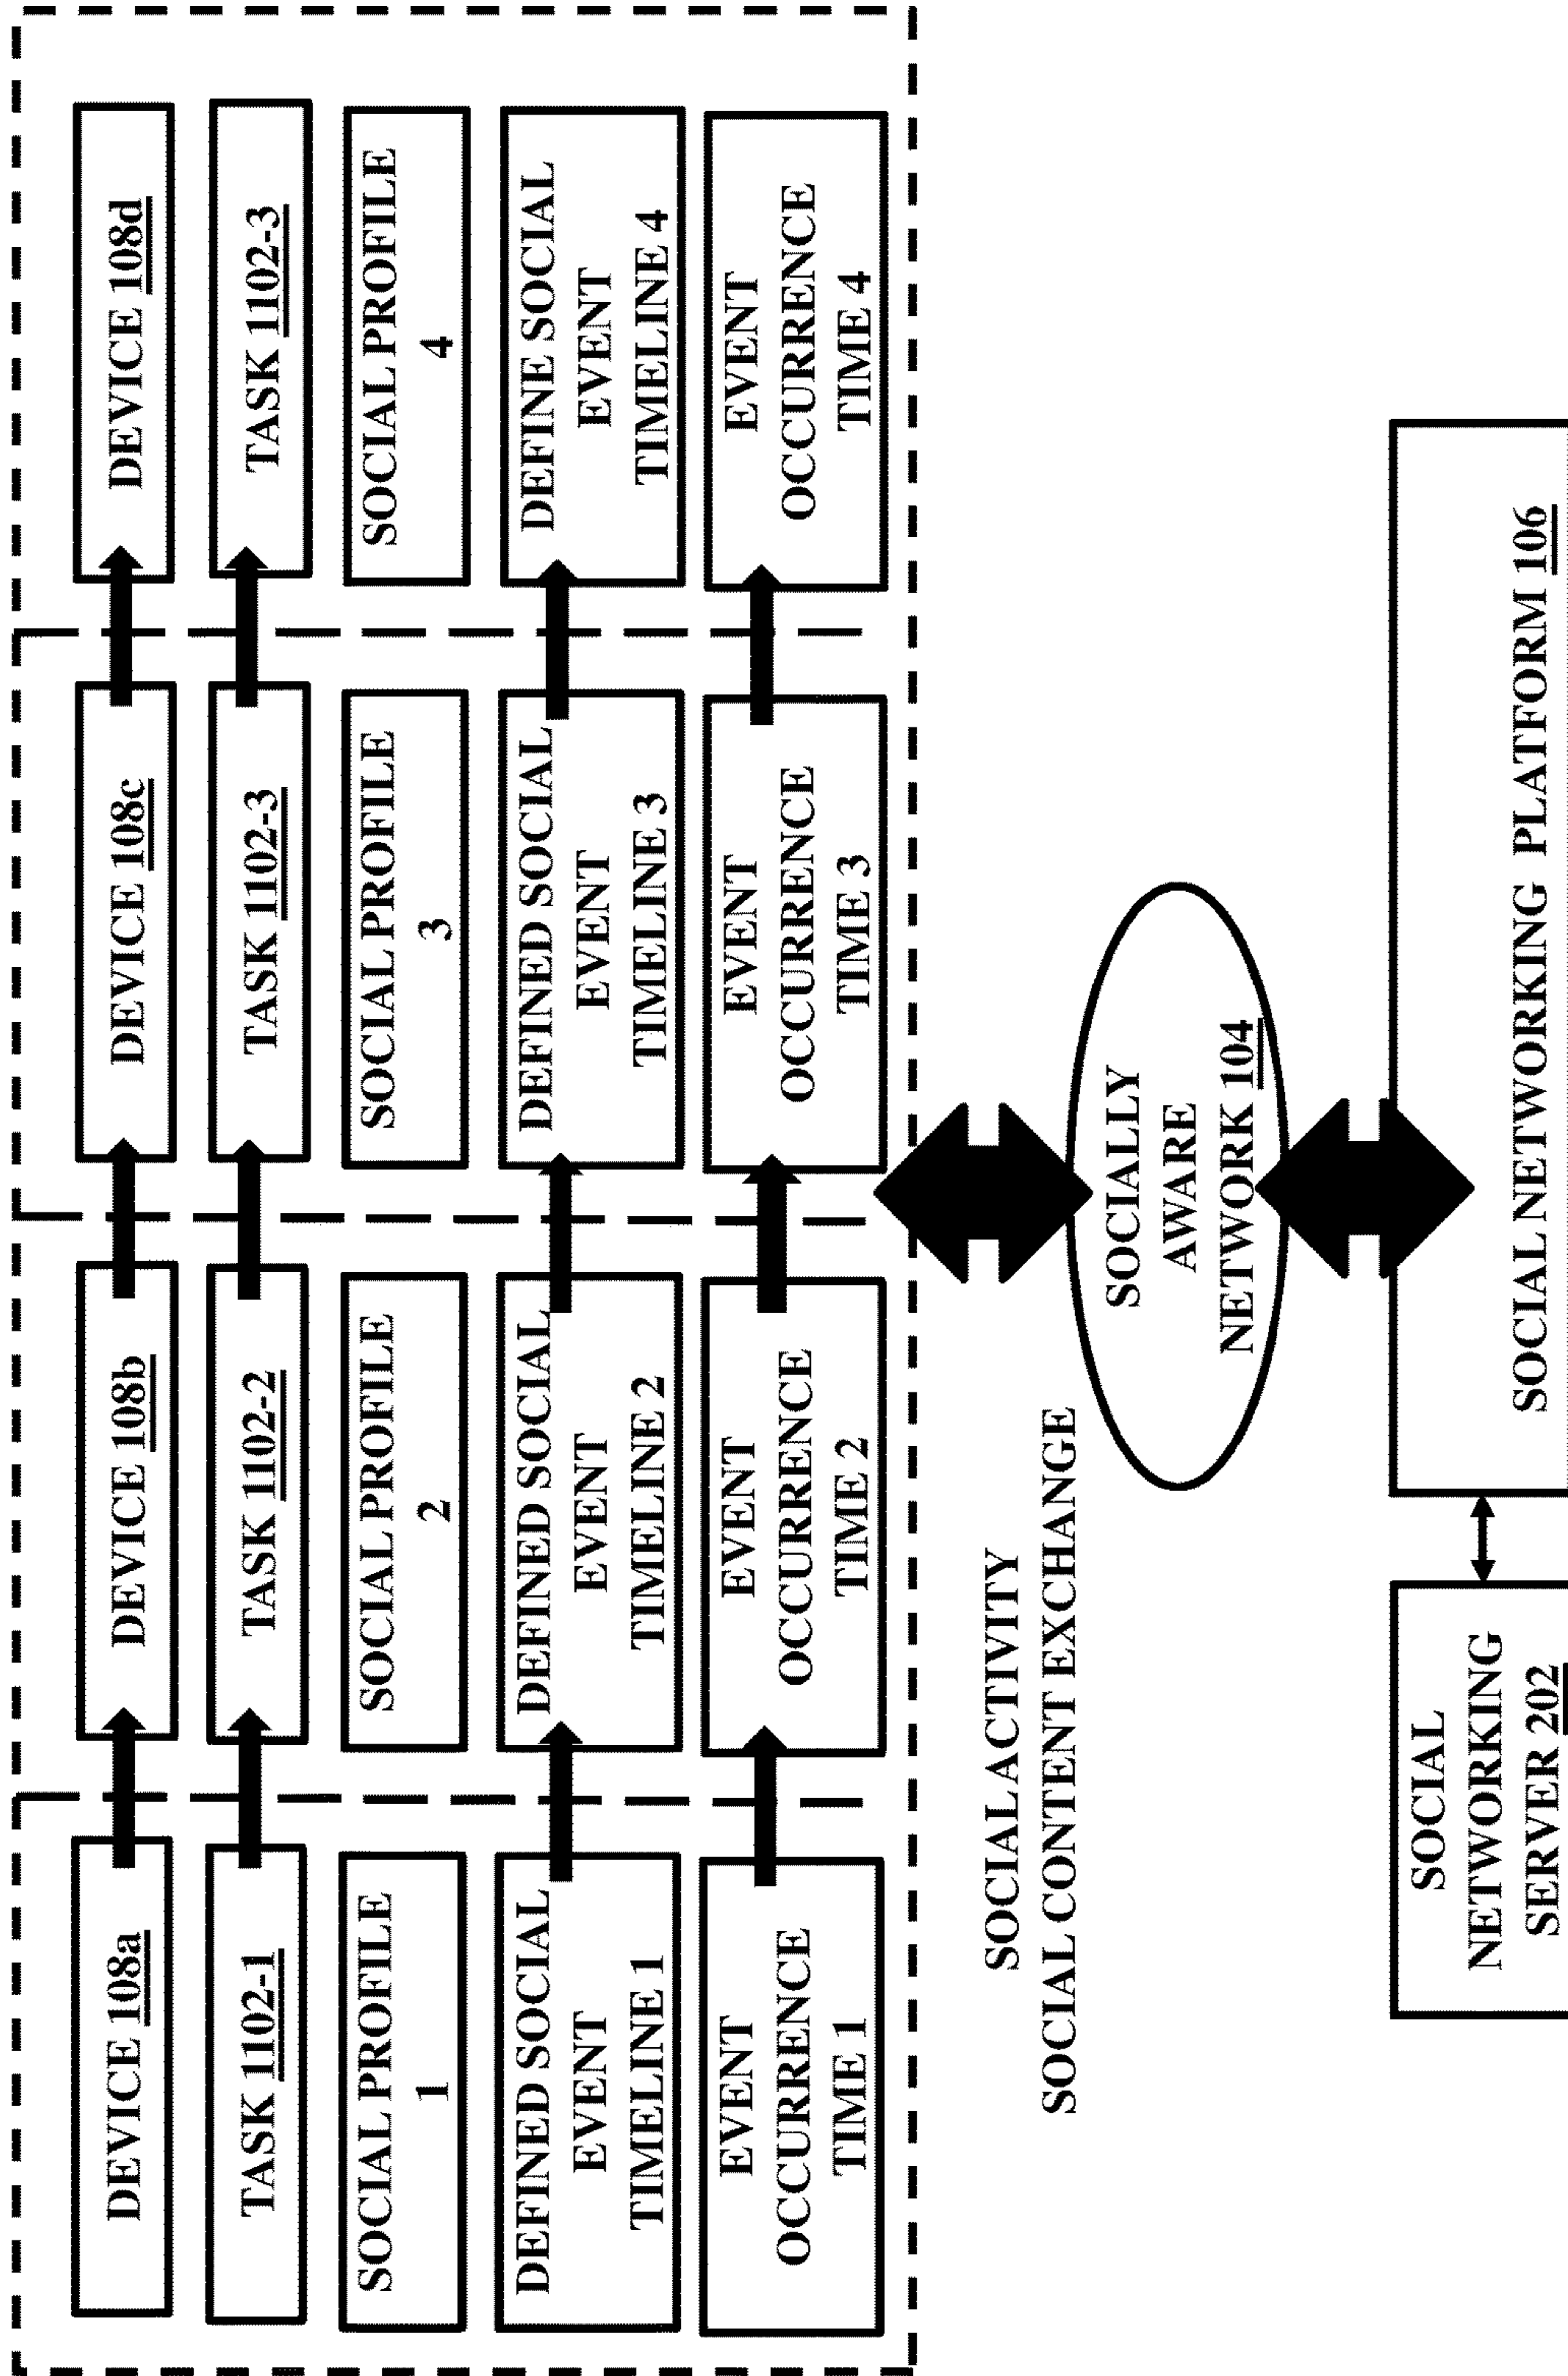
DEVICE 108a

TASK 1102-1

SOCIAL PROFILE 1

DEFINED SOCIAL EVENT TIMELINE 1

EVENT OCCURRENCE TIME 1

DEVICE 108b

TASK 1102-2

SOCIAL PROFILE 2

DEFINED SOCIAL EVENT TIMELINE 2

EVENT OCCURRENCE TIME 2

DEVICE 108c

TASK 1102-3

SOCIAL PROFILE 3

DEFINED SOCIAL EVENT TIMELINE 3

EVENT OCCURRENCE TIME 3

DEVICE 108d

TASK 1102-3

SOCIAL PROFILE 4

DEFINE SOCIAL EVENT TIMELINE 4

EVENT OCCURENCE TIME 4

SOCIAL ACTIVITY
SOCIAL CONTENT EXCHANGE

SOCIALLY AWARE NETWORK 104

SOCIAL NETWORKING SERVER 202

SOCIAL NETWORKING PLATFORM 106